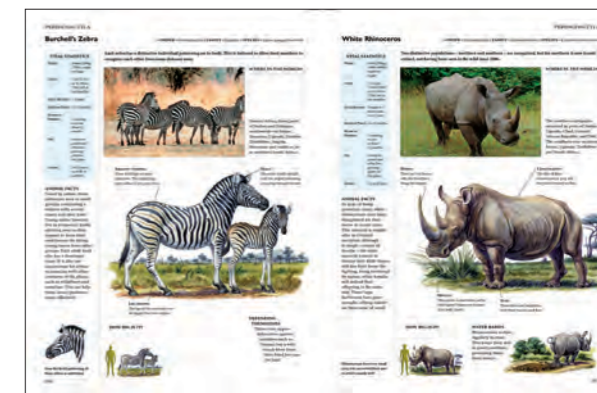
PERISSODACTYLA

Burchell's Zebra

VITAL STATISTICS

ANIMAL FACTS

WHERE IN THE WORLD?

HOW BIG IS IT?

PERISSODACTYLA

White Rhinoceros

VITAL STATISTICS

ANIMAL FACTS

WHERE IN THE WORLD?

HOW BIG IS IT?

WATER BABIES

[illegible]